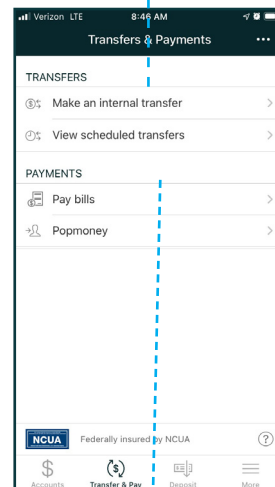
Verizon LTE 8:46 AM

Transfers & Payments

TRANSFERS

Make an internal transfer

View scheduled transfers

PAYMENTS

Pay bills

Popmoney

NCUA Federally insured by NCUA

?

Accounts

Transfer & Pay

Deposit

More